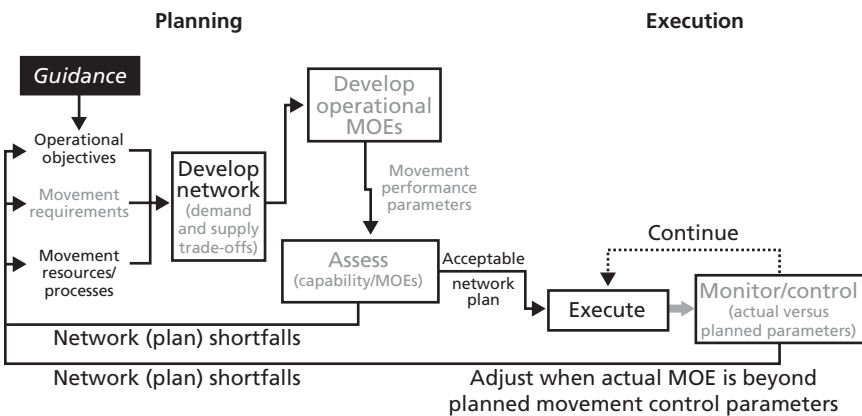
Planning

Execution

Guidance

Operational objectives

Movement requirements

Movement resources/ processes

Develop network (demand and supply trade-offs)

Develop operational MOEs

Movement performance parameters

Assess (capability/MOEs)

Acceptable network plan

Continue

Execute

Monitor/control (actual versus planned parameters)

Network (plan) shortfalls

Network (plan) shortfalls

Adjust when actual MOE is beyond planned movement control parameters